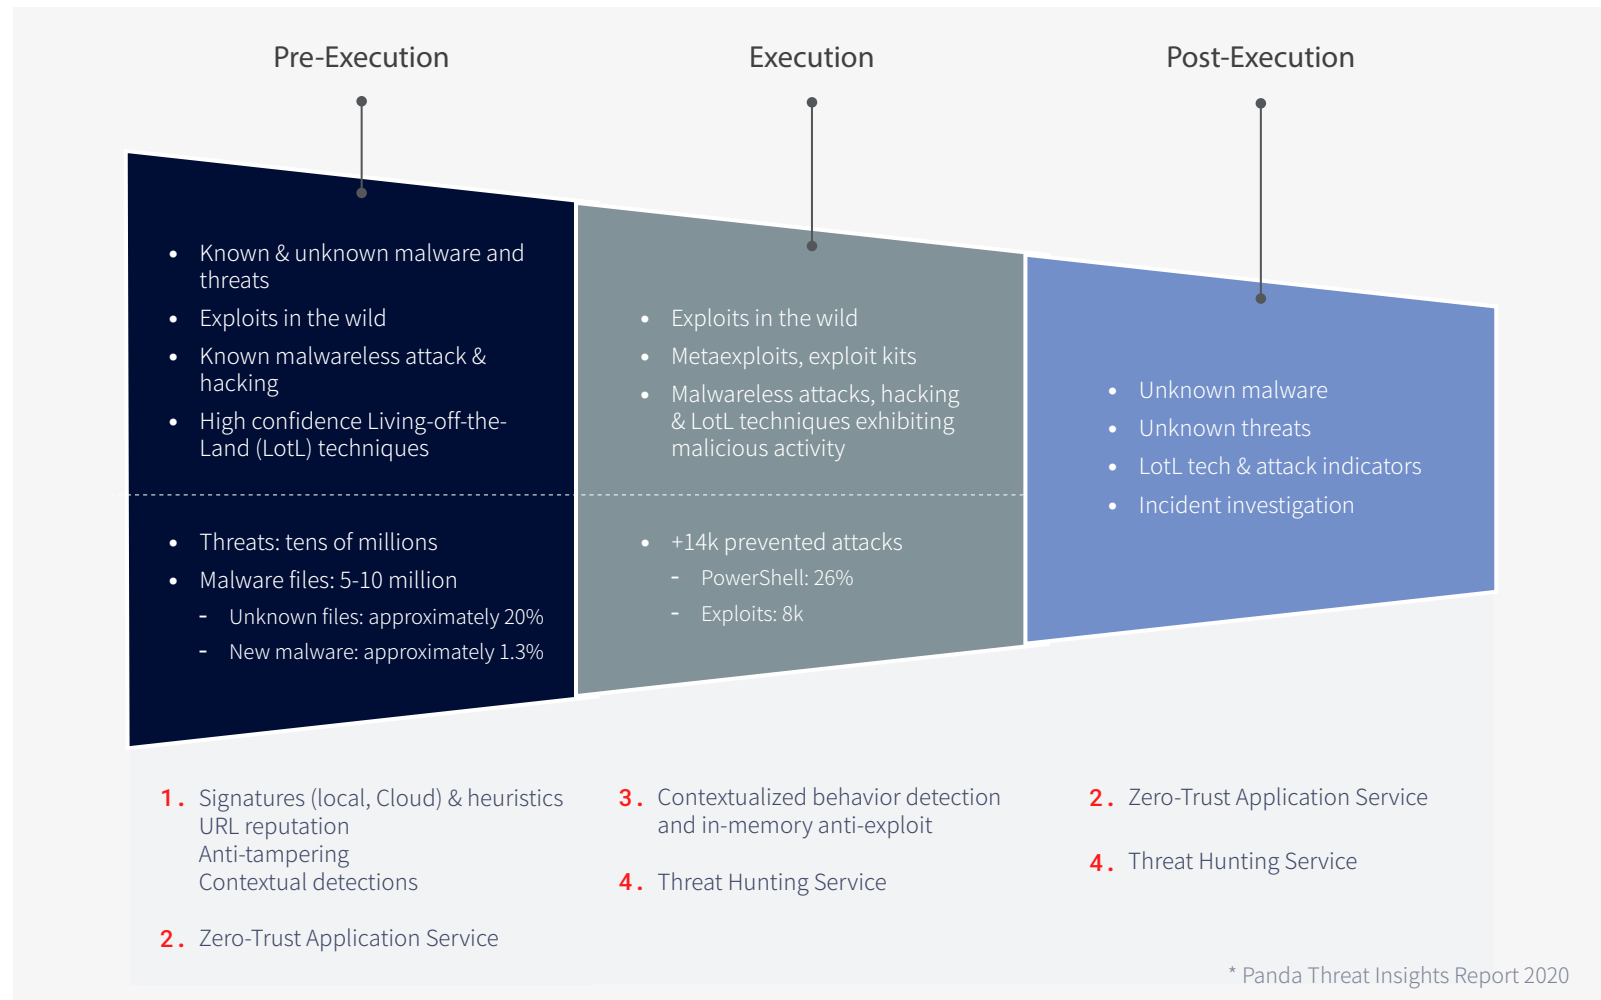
Pre-Execution

Execution

Post-Execution

- Known & unknown malware and threats
- Exploits in the wild
- Known malwareless attack & hacking
- High confidence Living-off-the-Land (LotL) techniques

- Threats: tens of millions
- Malware files: 5-10 million
  - Unknown files: approximately 20%
  - New malware: approximately 1.3%

- Exploits in the wild
- Metaexploits, exploit kits
- Malwareless attacks, hacking & LotL techniques exhibiting malicious activity

- +14k prevented attacks
  - PowerShell: 26%
  - Exploits: 8k

- Unknown malware
- Unknown threats
- LotL tech & attack indicators
- Incident investigation

1. Signatures (local, Cloud) & heuristics
URL reputation
Anti-tampering
Contextual detections

2. Zero-Trust Application Service

3. Contextualized behavior detection and in-memory anti-exploit

4. Threat Hunting Service

2. Zero-Trust Application Service

4. Threat Hunting Service

* Panda Threat Insights Report 2020